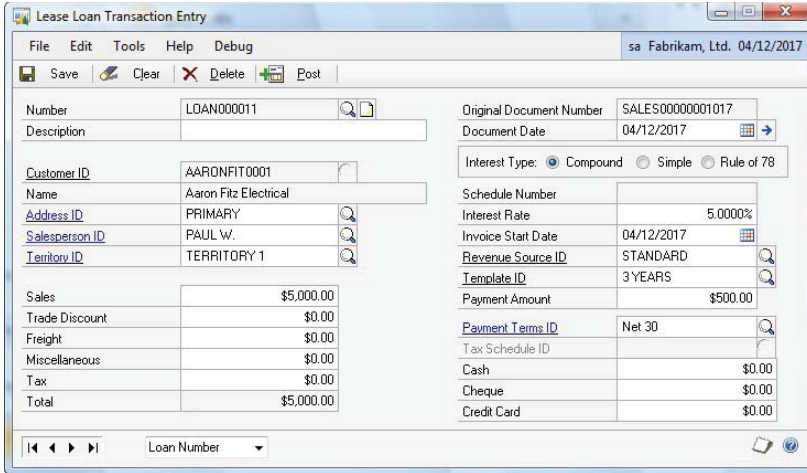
Lease Loan Transaction Entry

File Edit Tools Help Debug

sa Fabrikam, Ltd. 04/12/2017

Save Clear Delete Post

Number LOAN000011
Description

Customer ID AARONFIT0001
Name Aaron Fitz Electrical
Address ID PRIMARY
Salesperson ID PAUL W.
Territory ID TERRITORY 1

| | |
|---|---|
| Sales | \$5,000.00 |
| Trade Discount | \$0.00 |
| Freight | \$0.00 |
| Miscellaneous | \$0.00 |
| Tax | \$0.00 |
| Total | \$5,000.00 |

Original Document Number SALES00000001017
Document Date 04/12/2017

Interest Type: Compound Simple Rule of 78

Schedule Number
Interest Rate 5.0000%
Invoice Start Date 04/12/2017
Revenue Source ID STANDARD
Template ID 3 YEARS
Payment Amount \$500.00

Payment Terms ID Net 30
Tax Schedule ID

| | |
|---|---|
| Cash | \$0.00 |
| Cheque | \$0.00 |
| Credit Card | \$0.00 |

Loan Number